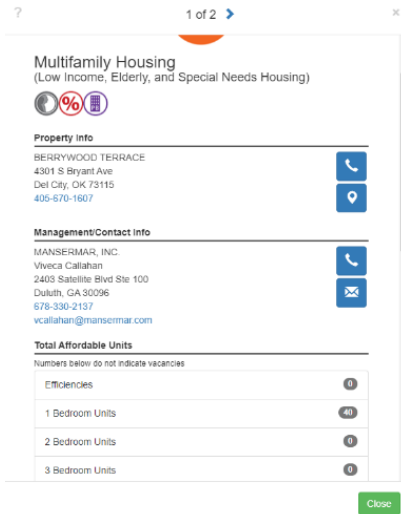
?

1 of 2 >

×

Multifamily Housing
(Low Income, Elderly, and Special Needs Housing)

%

Property Info

BERRYWOOD TERRACE
4301 S Bryant Ave
Del City, OK 73115
405-670-1607

Management/Contact Info

MANSERMAR, INC.
Viveca Callahan
2403 Satellite Blvd Ste 100
Duluth, GA 30096
678-330-2137
vcallahan@mansermar.com

Total Affordable Units

Numbers below do not indicate vacancies

| | |
|---|---|
| Efficiencies | 0 |
| 1 Bedroom Units | 40 |
| 2 Bedroom Units | 0 |
| 3 Bedroom Units | 0 |

Close